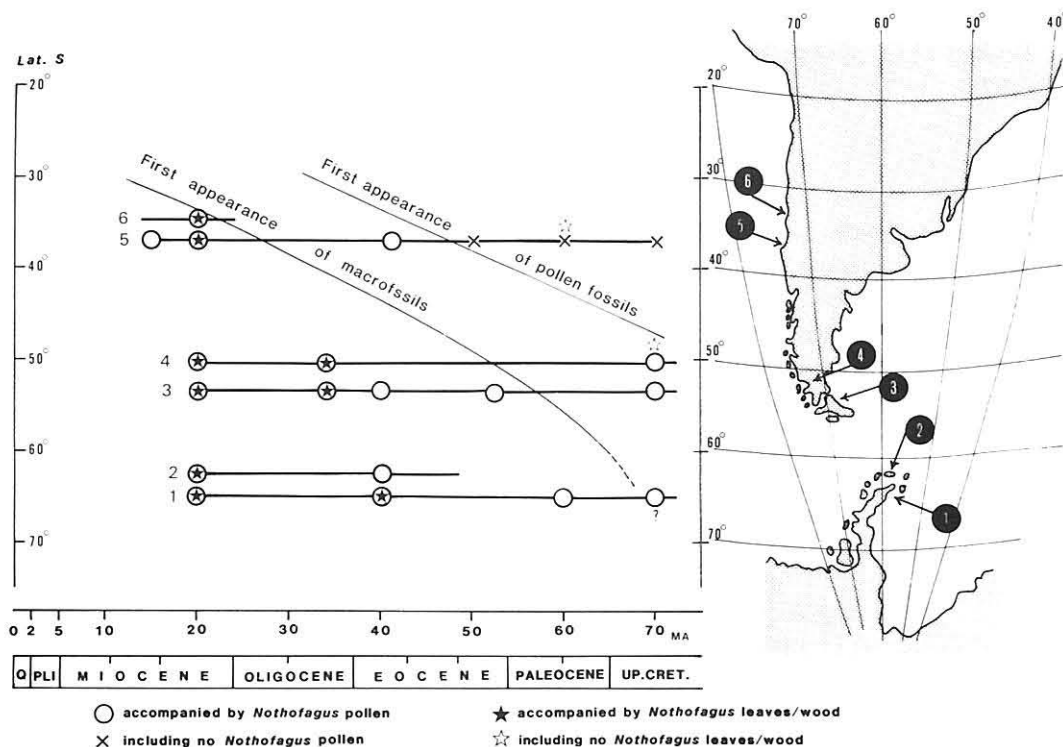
Lat. S

20°

30°

40°

50°

60°

70°

First appearance of macrofssils

First appearance of pollen fossils

6

5

4

3

2

1

?

0 2 5 10 20 30 40 50 60 70 MA

| Q | PLI | M I O C E N E | OLIGOCENE | E O C E N E | PALEOCENE | UP.CRET. |
|---|---|---|---|---|---|---|

◯ accompanied by *Nothofagus* pollen

★ accompanied by *Nothofagus* leaves/wood

× including no *Nothofagus* pollen

☆ including no *Nothofagus* leaves/wood

70° 60° 50° 40°

20°

30°

40°

50°

60°

70°

6

5

4

3

2

1